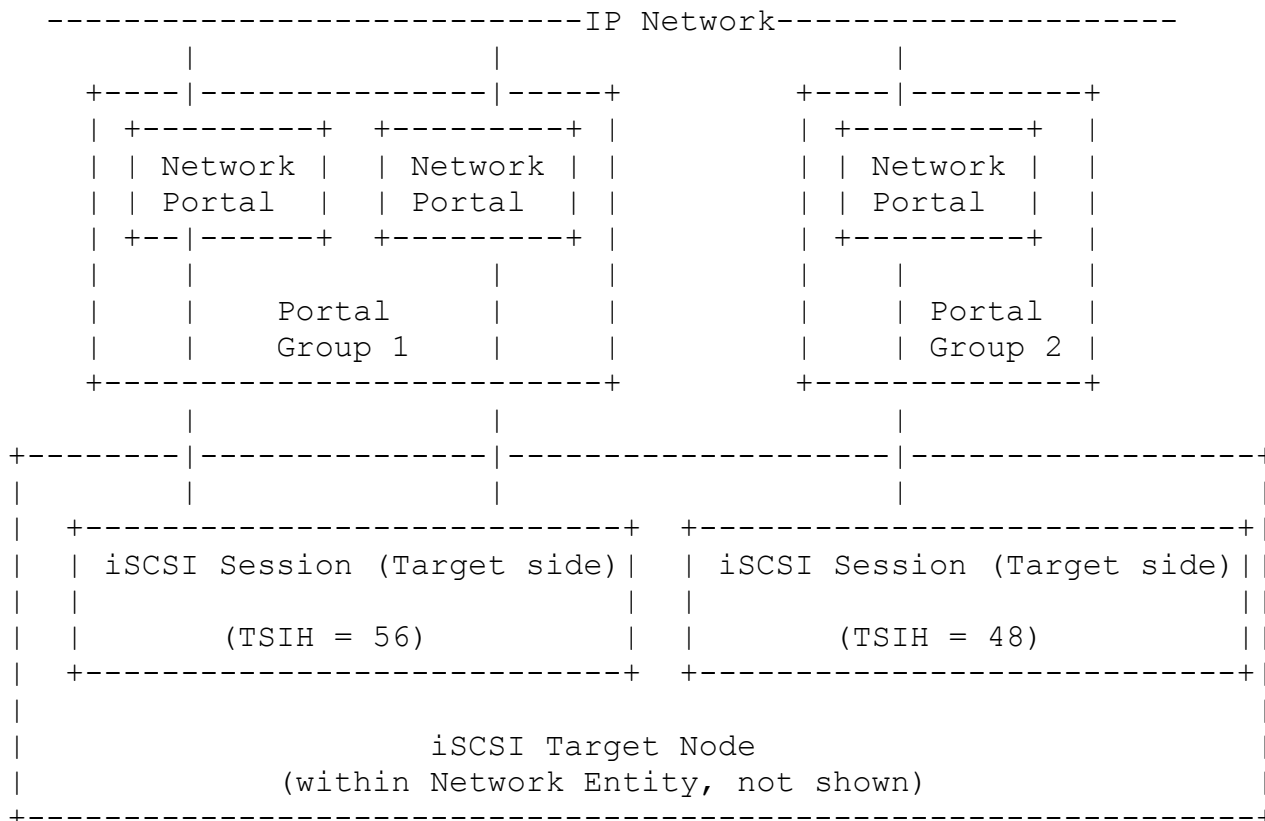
IP Network

Network Portal

Network Portal

Network Portal

Portal Group 1

Portal Group 2

iSCSI Session (Target side)

(TSIH = 56)

iSCSI Session (Target side)

(TSIH = 48)

iSCSI Target Node
(within Network Entity, not shown)